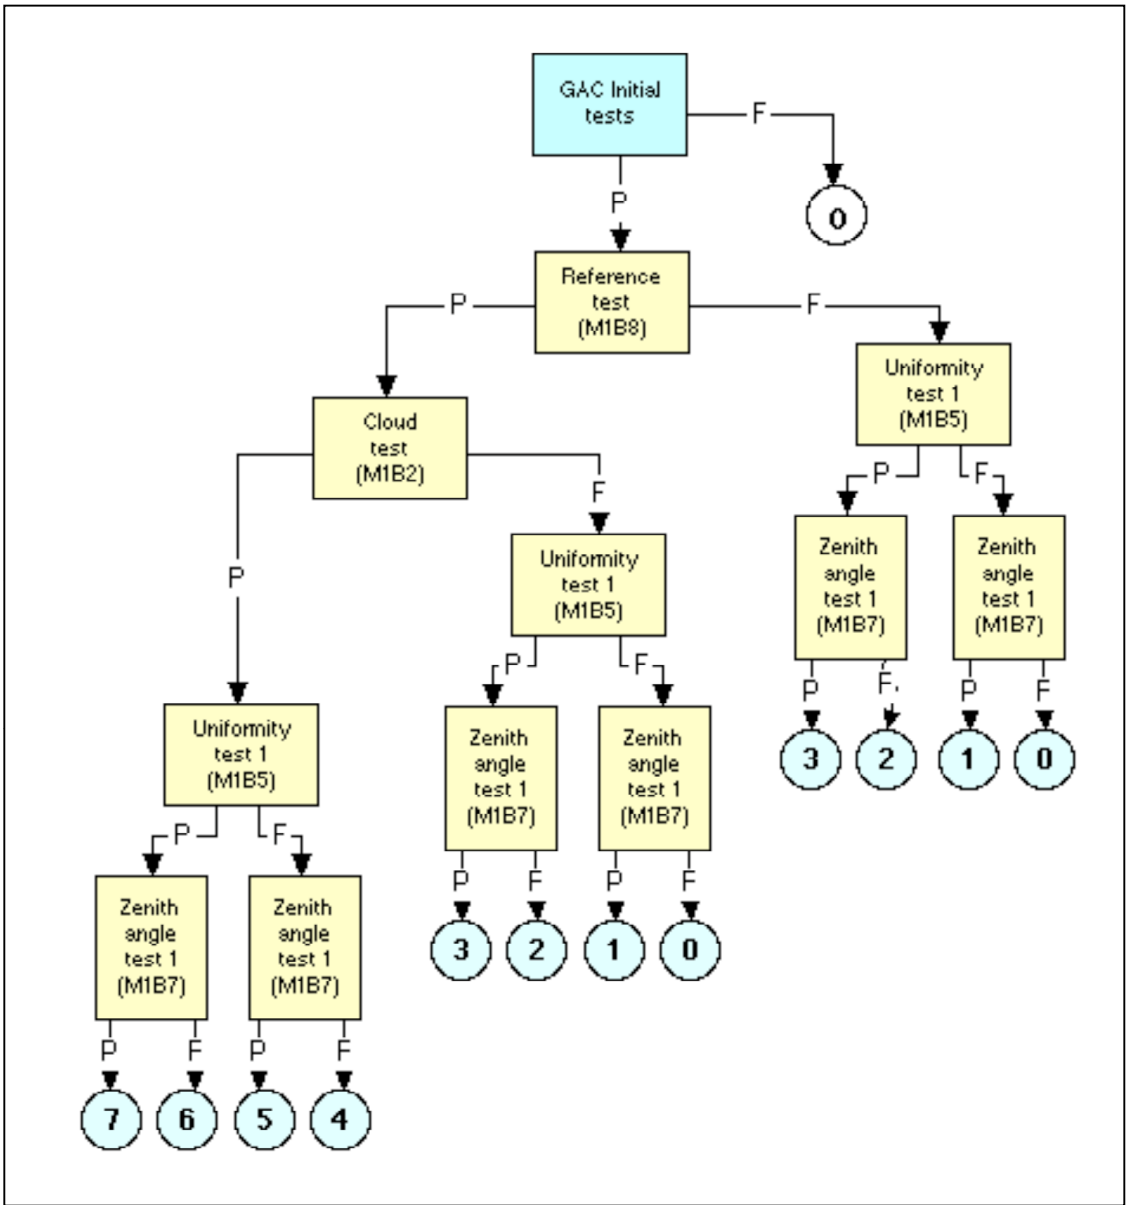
GAC Initial tests

F

0

P

Reference test (M1B8)

P

F

Cloud test (M1B2)

Uniformity test 1 (M1B5)

P

F

Zenith angle test 1 (M1B7)

Zenith angle test 1 (M1B7)

P

F

P

F

3

2

1

0

F

P

Uniformity test 1 (M1B5)

P

F

Zenith angle test 1 (M1B7)

Zenith angle test 1 (M1B7)

P

F

P

F

3

2

1

0

Uniformity test 1 (M1B5)

P

F

Zenith angle test 1 (M1B7)

Zenith angle test 1 (M1B7)

P

F

P

F

7

6

5

4